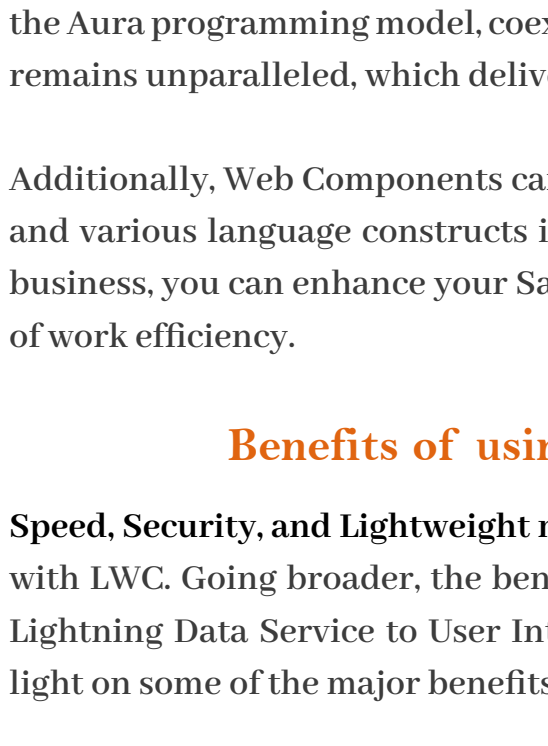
the Aura programming model, coex
remains unparalleled, which deliv

Additionally, Web Components ca
and various language constructs i
business, you can enhance your Sa
of work efficiency.

Benefits of usi

Speed, Security, and Lightweight 
with LWC. Going broader, the ben
Lightning Data Service to User In
light on some of the major benefits